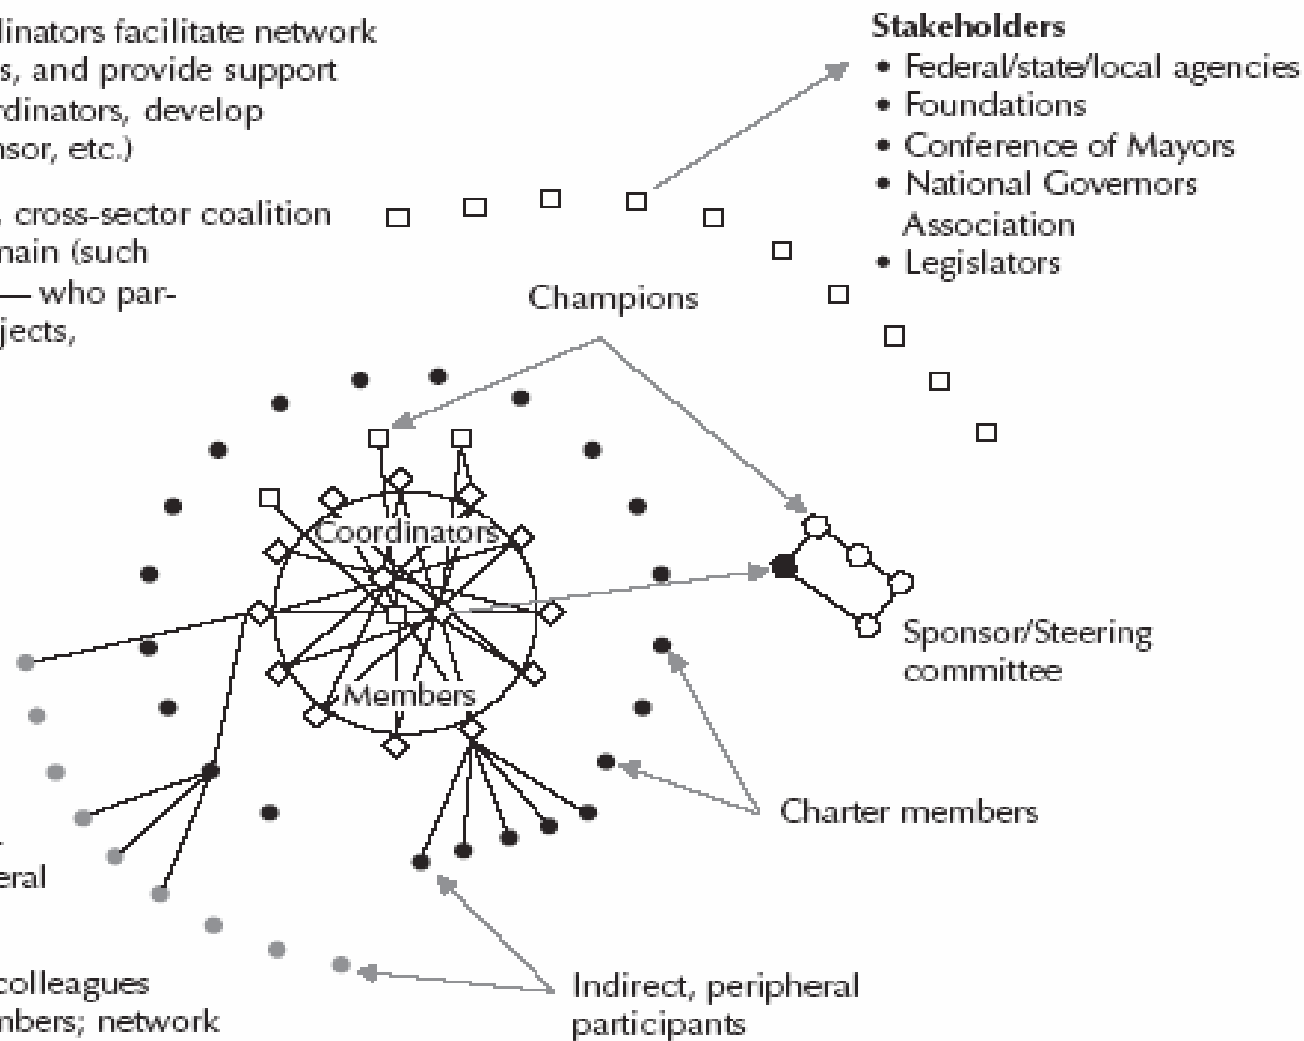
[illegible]dinators facilitate network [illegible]s, and provide support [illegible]rdinators, develop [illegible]nsor, etc.)

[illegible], cross-sector coalition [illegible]nain (such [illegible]— who par- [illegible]jects,

Stakeholders
• Federal/state/local agencies
• Foundations
• Conference of Mayors
• National Governors Association
• Legislators

Champions

Coordinators

Members

Sponsor/Steering committee

Charter members

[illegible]eral

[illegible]colleagues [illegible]nbers; network

Indirect, peripheral participants